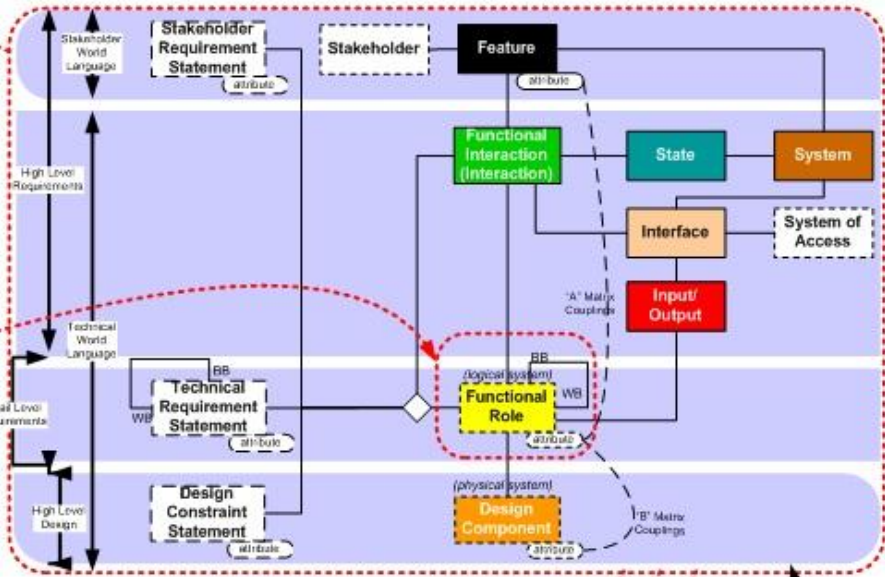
Stakeholder World Language

Stakeholder Requirement Statement

attribute

Stakeholder

Feature

attribute

High Level Requirements

Functional Interaction (Interaction)

State

System

Interface

System of Access

"A" Matrix Couplings

Input/ Output

Technical World Language

ail Level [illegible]uirements

BB

WB

Technical Requirement Statement

attribute

(logical system)

BB

WB

Functional Role

attribute

High Level Design

(physical system)

Design Constraint Statement

attribute

Design Component

attribute

"B" Matrix Couplings